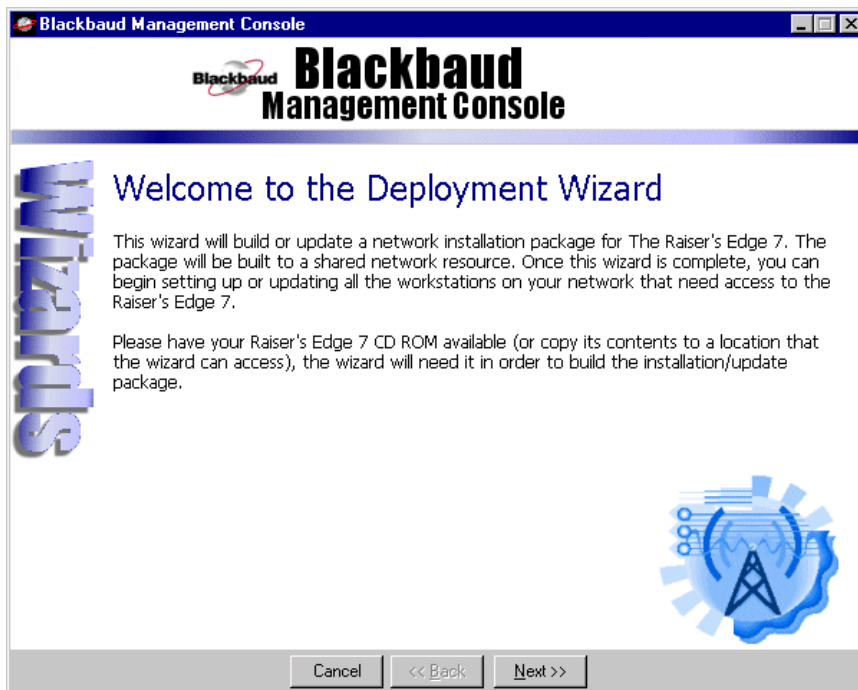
Blackbaud Management Console

Blackbaud Blackbaud Management Console

Wizards

Welcome to the Deployment Wizard

This wizard will build or update a network installation package for The Raiser's Edge 7. The package will be built to a shared network resource. Once this wizard is complete, you can begin setting up or updating all the workstations on your network that need access to the Raiser's Edge 7.

Please have your Raiser's Edge 7 CD ROM available (or copy its contents to a location that the wizard can access), the wizard will need it in order to build the installation/update package.

Cancel | << Back | Next >>